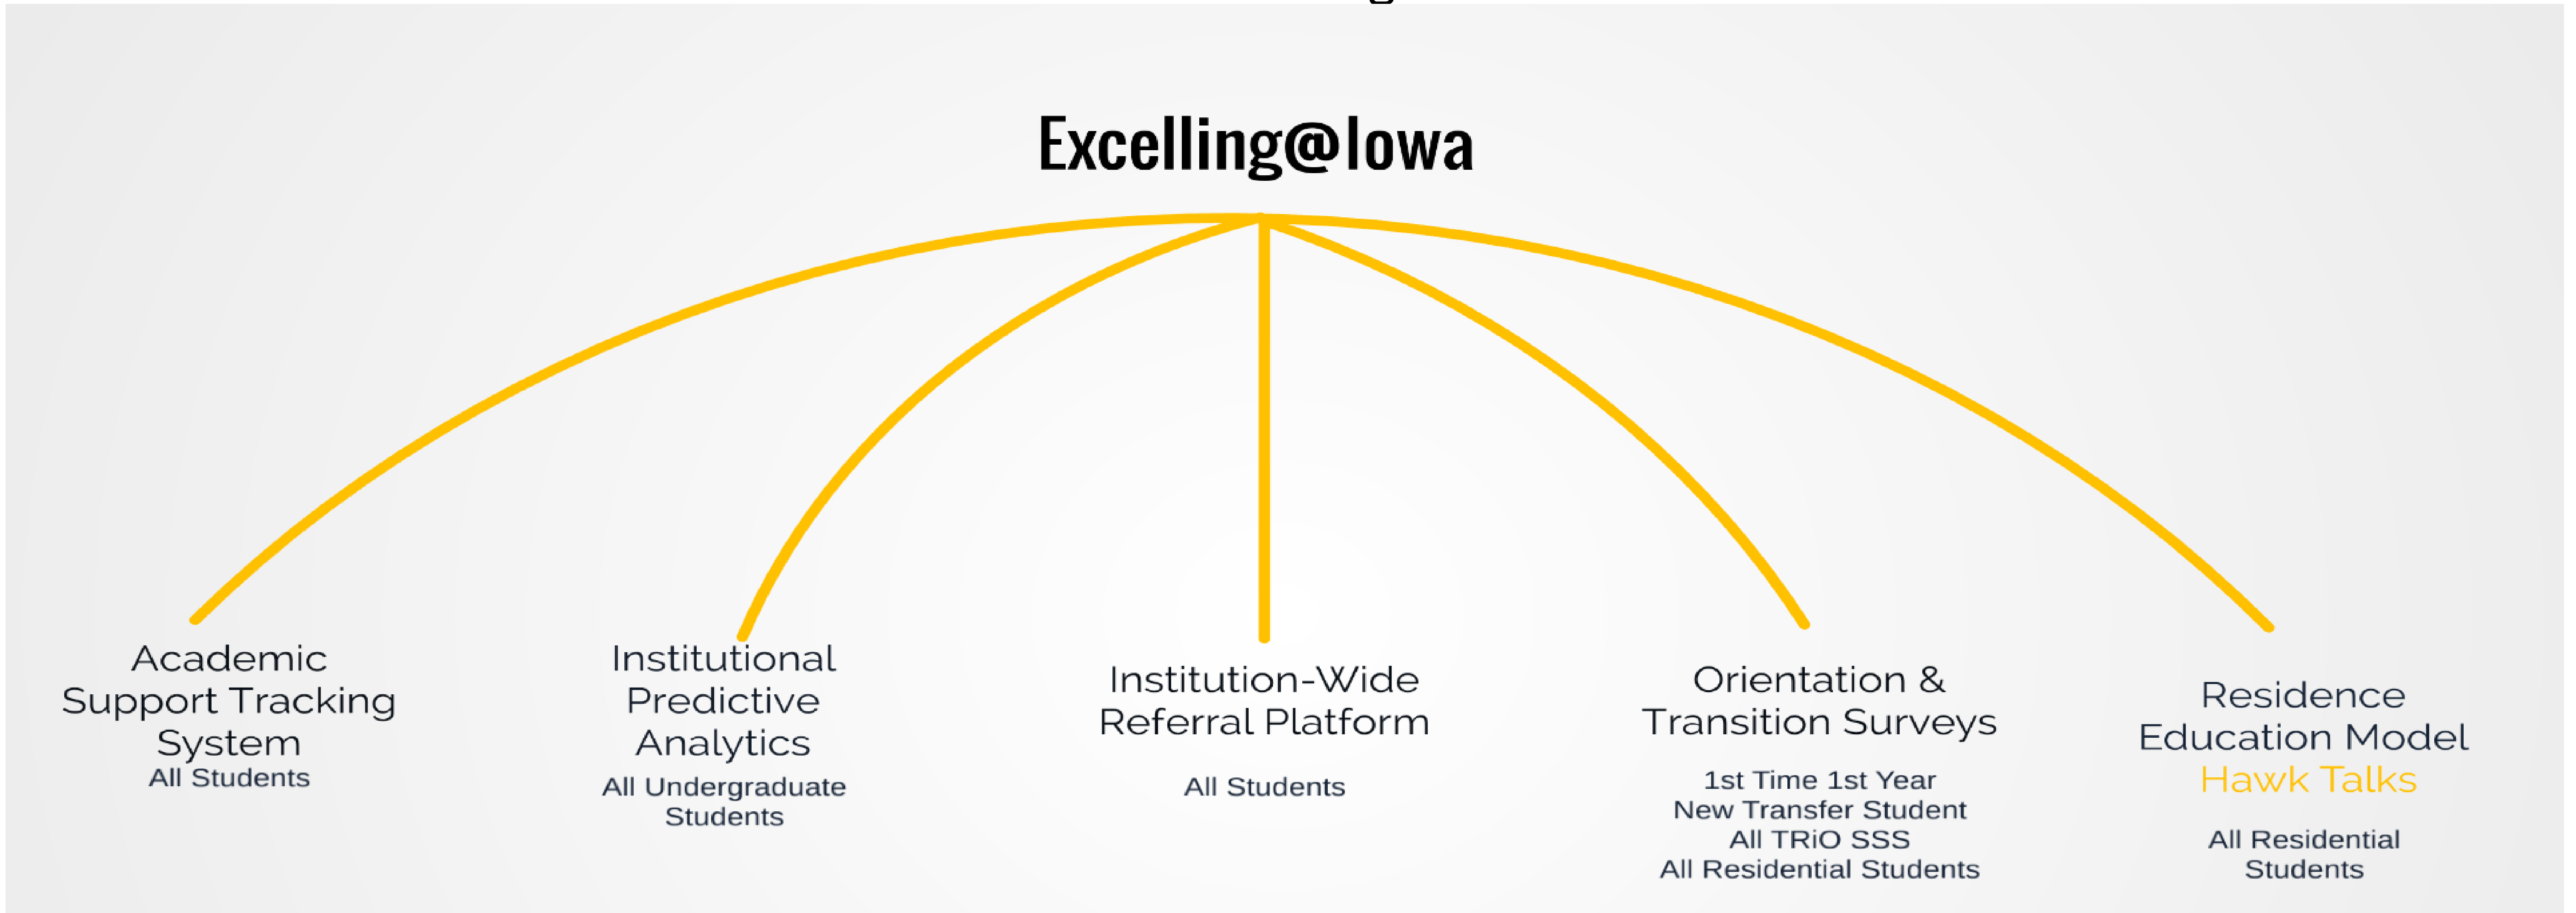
Excelling@Iowa

Academic Support Tracking System
All Students

Institutional Predictive Analytics
All Undergraduate Students

Institution-Wide Referral Platform
All Students

Orientation & Transition Surveys
1st Time 1st Year
New Transfer Student
All TRiO SSS
All Residential Students

Residence Education Model
Hawk Talks
All Residential Students